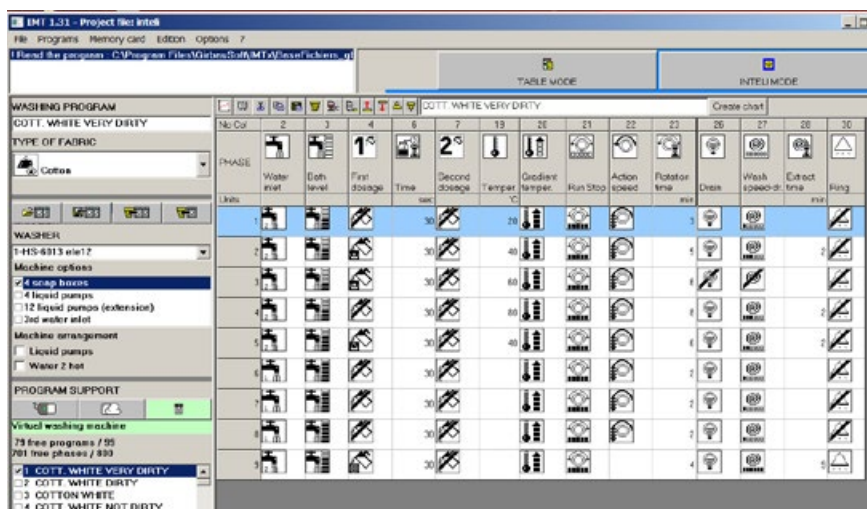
IMT 1.31 - Project file: inteli

File Programs Memory card Edition Options ?

Read the program : C:\Program Files\GirbauSoft\MTx\BaseFichiers_gl

TABLE MODE

INTELI MODE

WASHING PROGRAM

COTT. WHITE VERY DIRTY

TYPE OF FABRIC

Cotton

WASHER

1-HS-6013 ele12

Machine options

☑ 4 soap boxes
☐ 4 liquid pumps
☐ 12 liquid pumps (extension)
☐ 2nd water inlet

Machine arrangement

☐ Liquid pumps
☐ Water 2 hot

PROGRAM SUPPORT

Virtual washing machine

79 free programs / 95
701 free phases / 800

☑ 1 COTT. WHITE VERY DIRTY
☐ 2 COTT. WHITE DIRTY
☐ 3 COTTON WHITE
☐ 4 COTT. WHITE NOT DIRTY

COTT. WHITE VERY DIRTY

Create chart

| No Col | 2 | 3 | 4 | 6 | 7 | 19 | 20 | 21 | 22 | 23 | 26 | 27 | 28 | 30 |
|---|---|---|---|---|---|---|---|---|---|---|---|---|---|---|
| PHASE | Water inlet | Bath level | First dosage | Time | Second dosage | Temper. | Gradient temper. | Run Stop | Action speed | Rotation time | Drain | Wash speed-dr. | Extract time | Ring |
| Units | | | | sec | | °C | | | | min | | | min | |
| 1 | | | | 30 | | 20 | | | | 3 | | | | |
| 2 | | | | 30 | | 40 | | | | 5 | | | | 2 |
| 3 | | | | 30 | | 60 | | | | 8 | | | | |
| 4 | | | | 30 | | 80 | | | | 10 | | | | 2 |
| 5 | | | | 30 | | 40 | | | | 3 | | | | 2 |
| 6 | | | | 30 | | | | | | 2 | | | | |
| 7 | | | | 30 | | | | | | 2 | | | | |
| 8 | | | | 30 | | | | | | 2 | | | | 2 |
| 9 | | | | 30 | | | | | | 4 | | | | 5 |